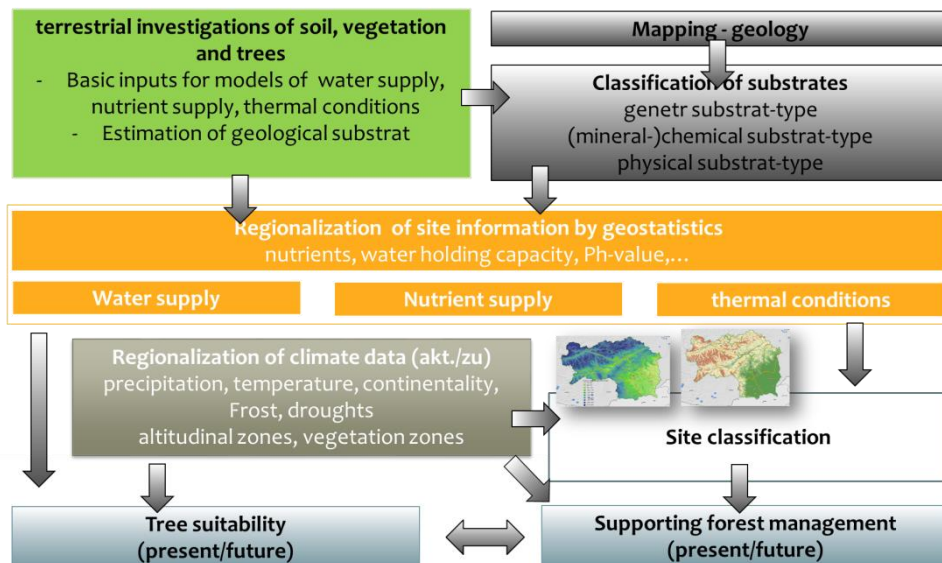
terrestrial investigations of soil, vegetation and trees
- Basic inputs for models of water supply, nutrient supply, thermal conditions
- Estimation of geological substrat

Mapping - geology

Classification of substrates
genetr substrat-type
(mineral-)chemical substrat-type
physical substrat-type

Regionalization of site information by geostatistics
nutrients, water holding capacity, Ph-value,…

Water supply

Nutrient supply

thermal conditions

Regionalization of climate data (akt./zu)
precipitation, temperature, continentality, Frost, droughts
altitudinal zones, vegetation zones

Site classification

Tree suitability
(present/future)

Supporting forest management
(present/future)